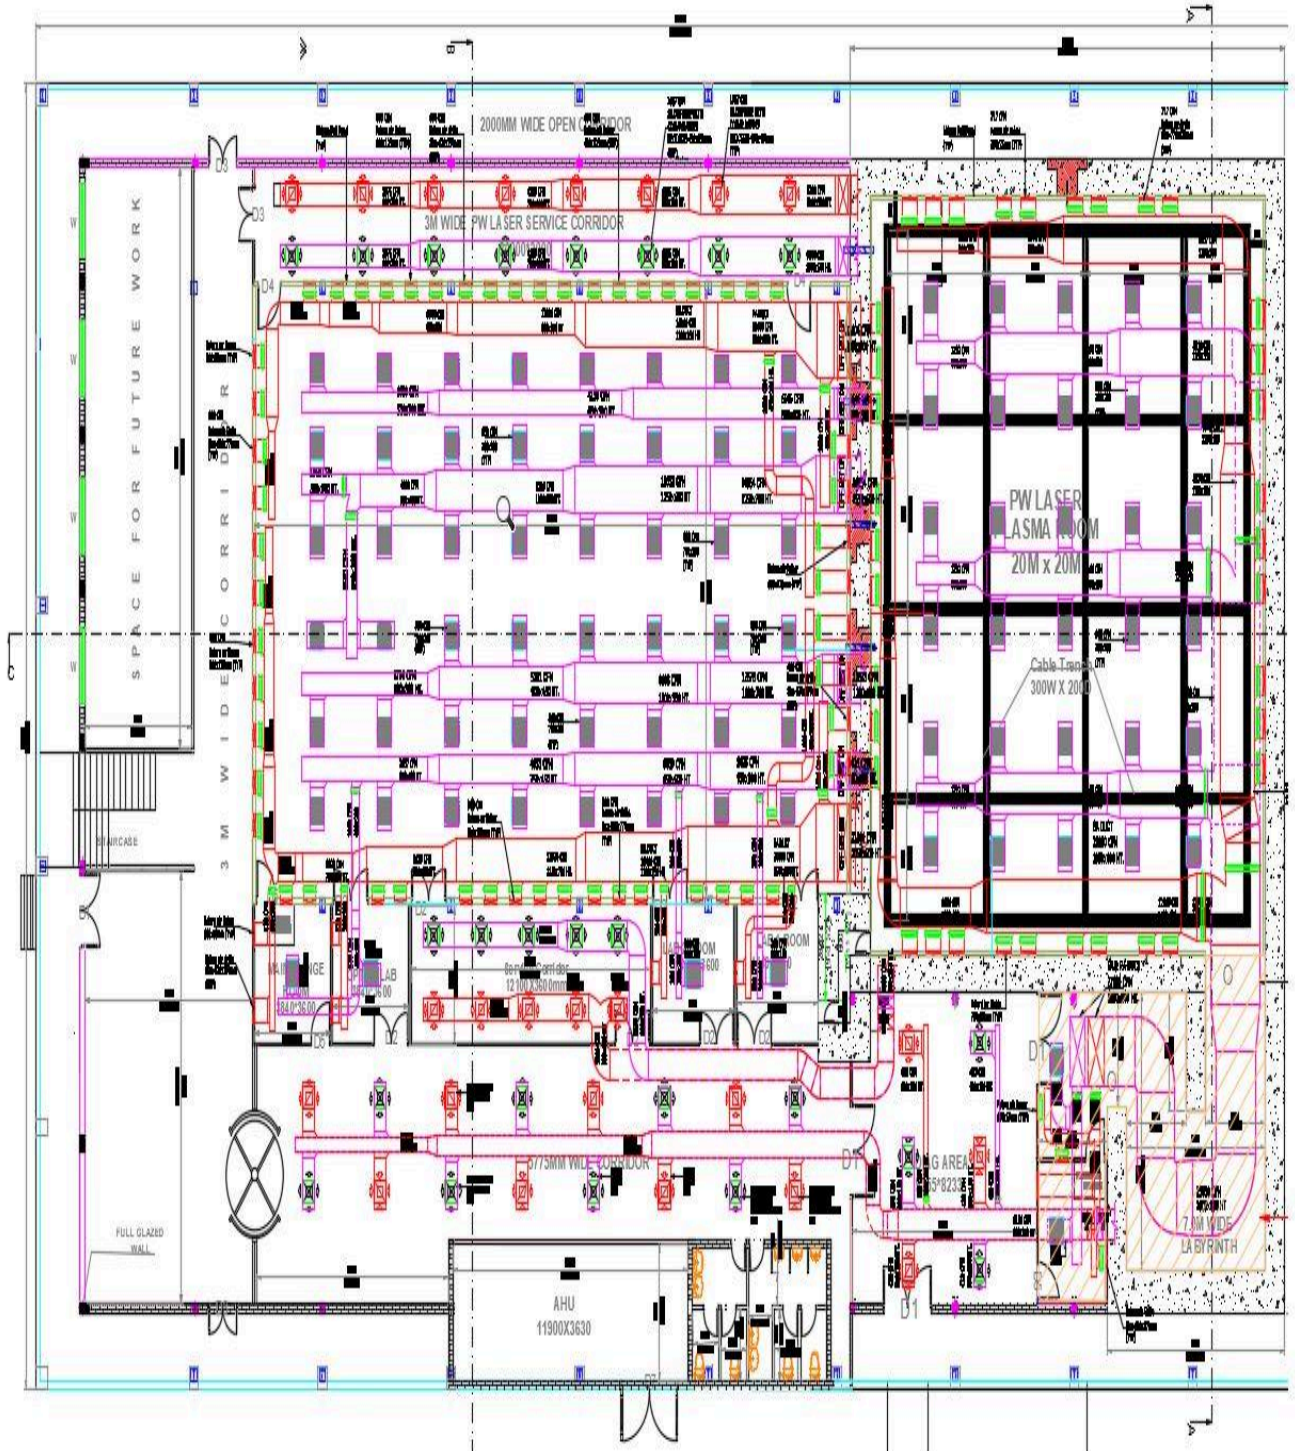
2000MM WIDE OPEN CORRIDOR

3M WIDE PW LASER SERVICE CORRIDOR

D3

D3

D4

D4

SPACE FOR FUTURE WORK

W

W

W

W

3 M WIDE CORRIDOR

PW LASER
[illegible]LASMA ROOM
20M x 20M

Cable Trench
300W X 200D

STAIRCASE

D2

D2

D2

D2

D5

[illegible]LAB

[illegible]OOM

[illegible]B ROOM

12100 X3600mm

3775MM WIDE CORRIDOR

D1

D1

D1

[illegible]G AREA

7.0M WIDE
LABYRINTH

FULL GLAZED
WALL

AHU
11900X3630

C

B